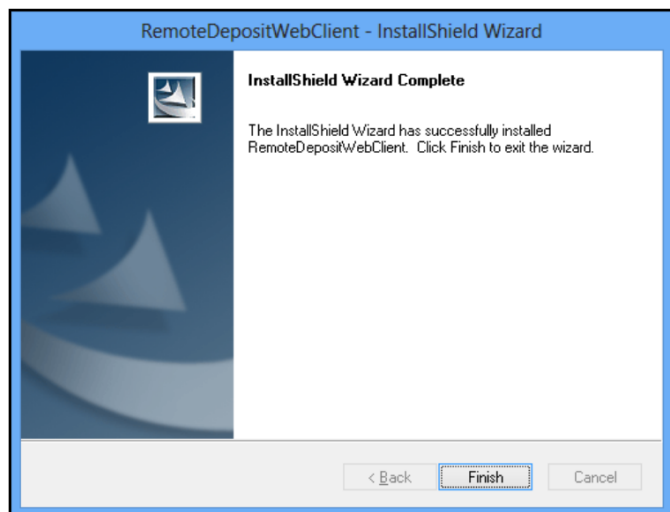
RemoteDepositWebClient - InstallShield Wizard

InstallShield Wizard Complete

The InstallShield Wizard has successfully installed RemoteDepositWebClient. Click Finish to exit the wizard.

< Back

Finish

Cancel